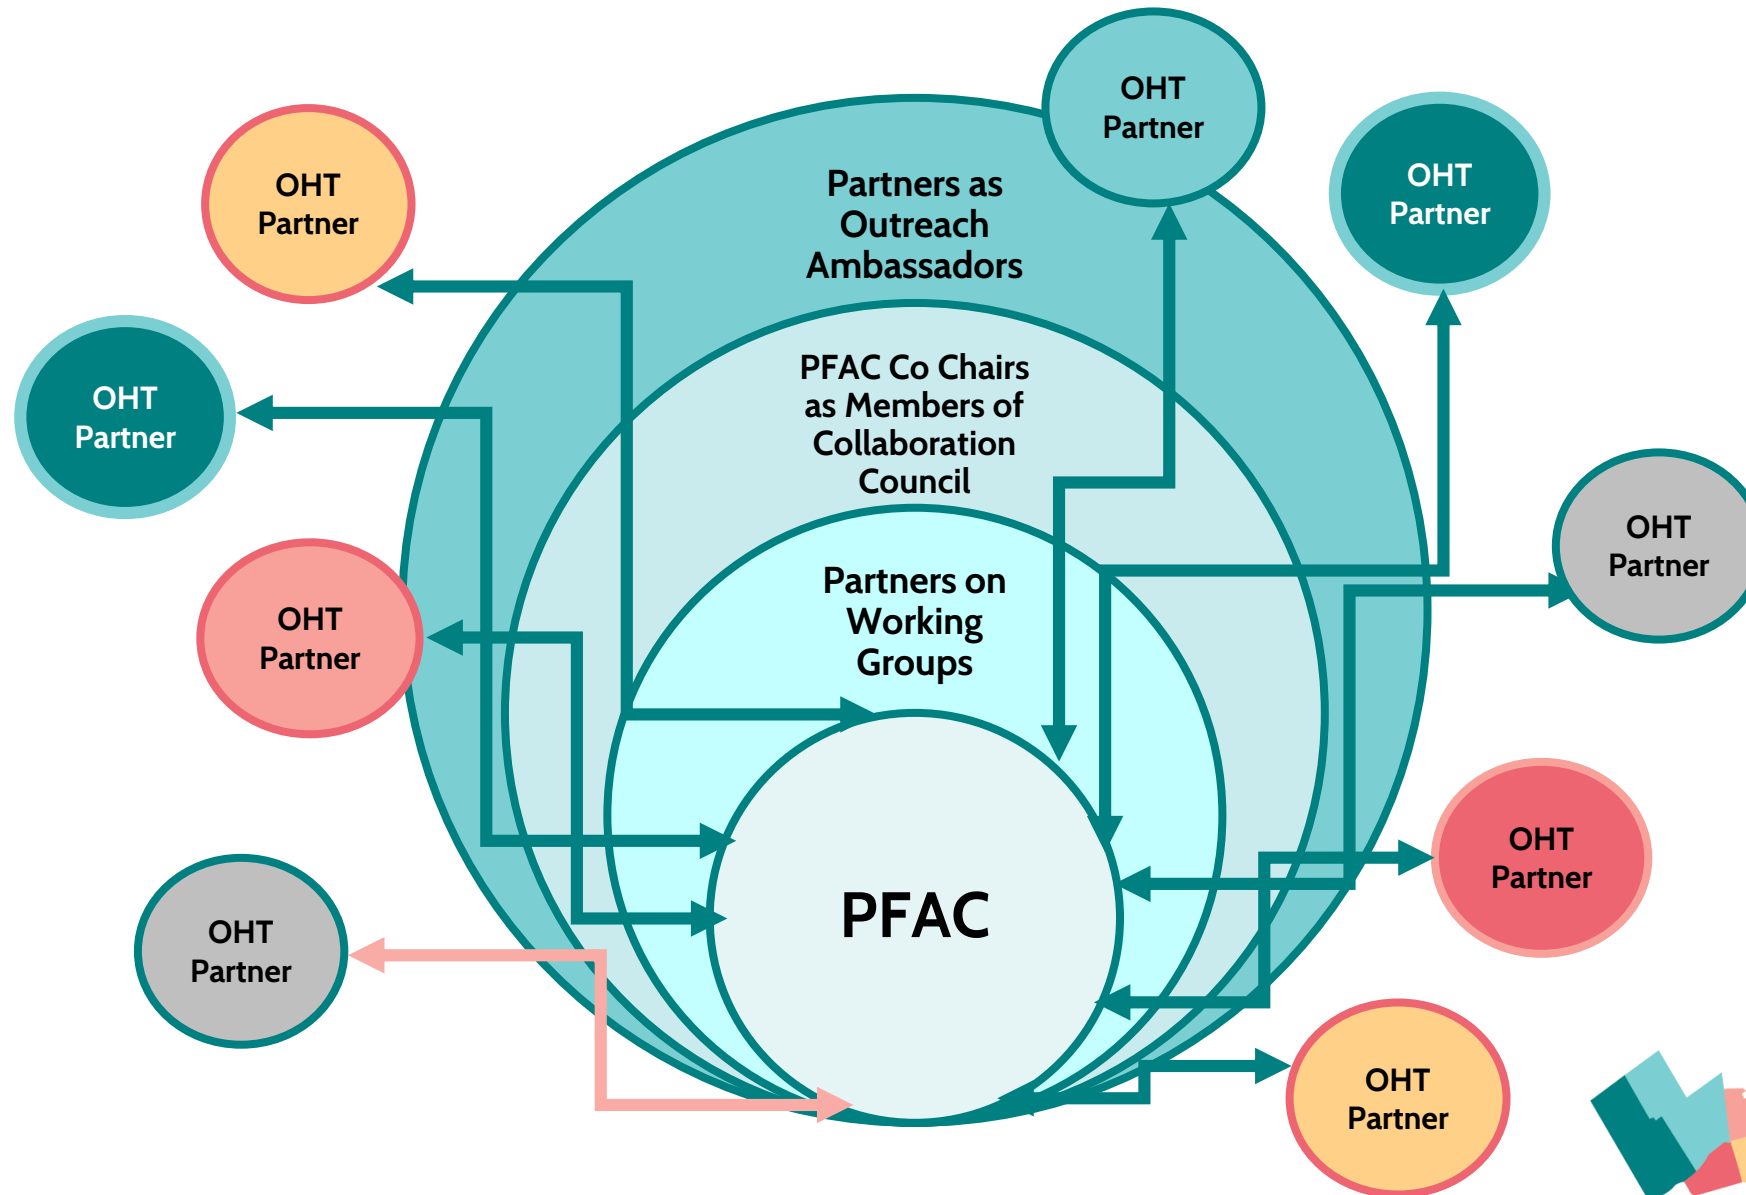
OHT Partner

OHT Partner

OHT Partner

Partners as Outreach Ambassadors

OHT Partner

PFAC Co Chairs as Members of Collaboration Council

OHT Partner

OHT Partner

Partners on Working Groups

OHT Partner

PFAC

OHT Partner

OHT Partner

OHT Partner